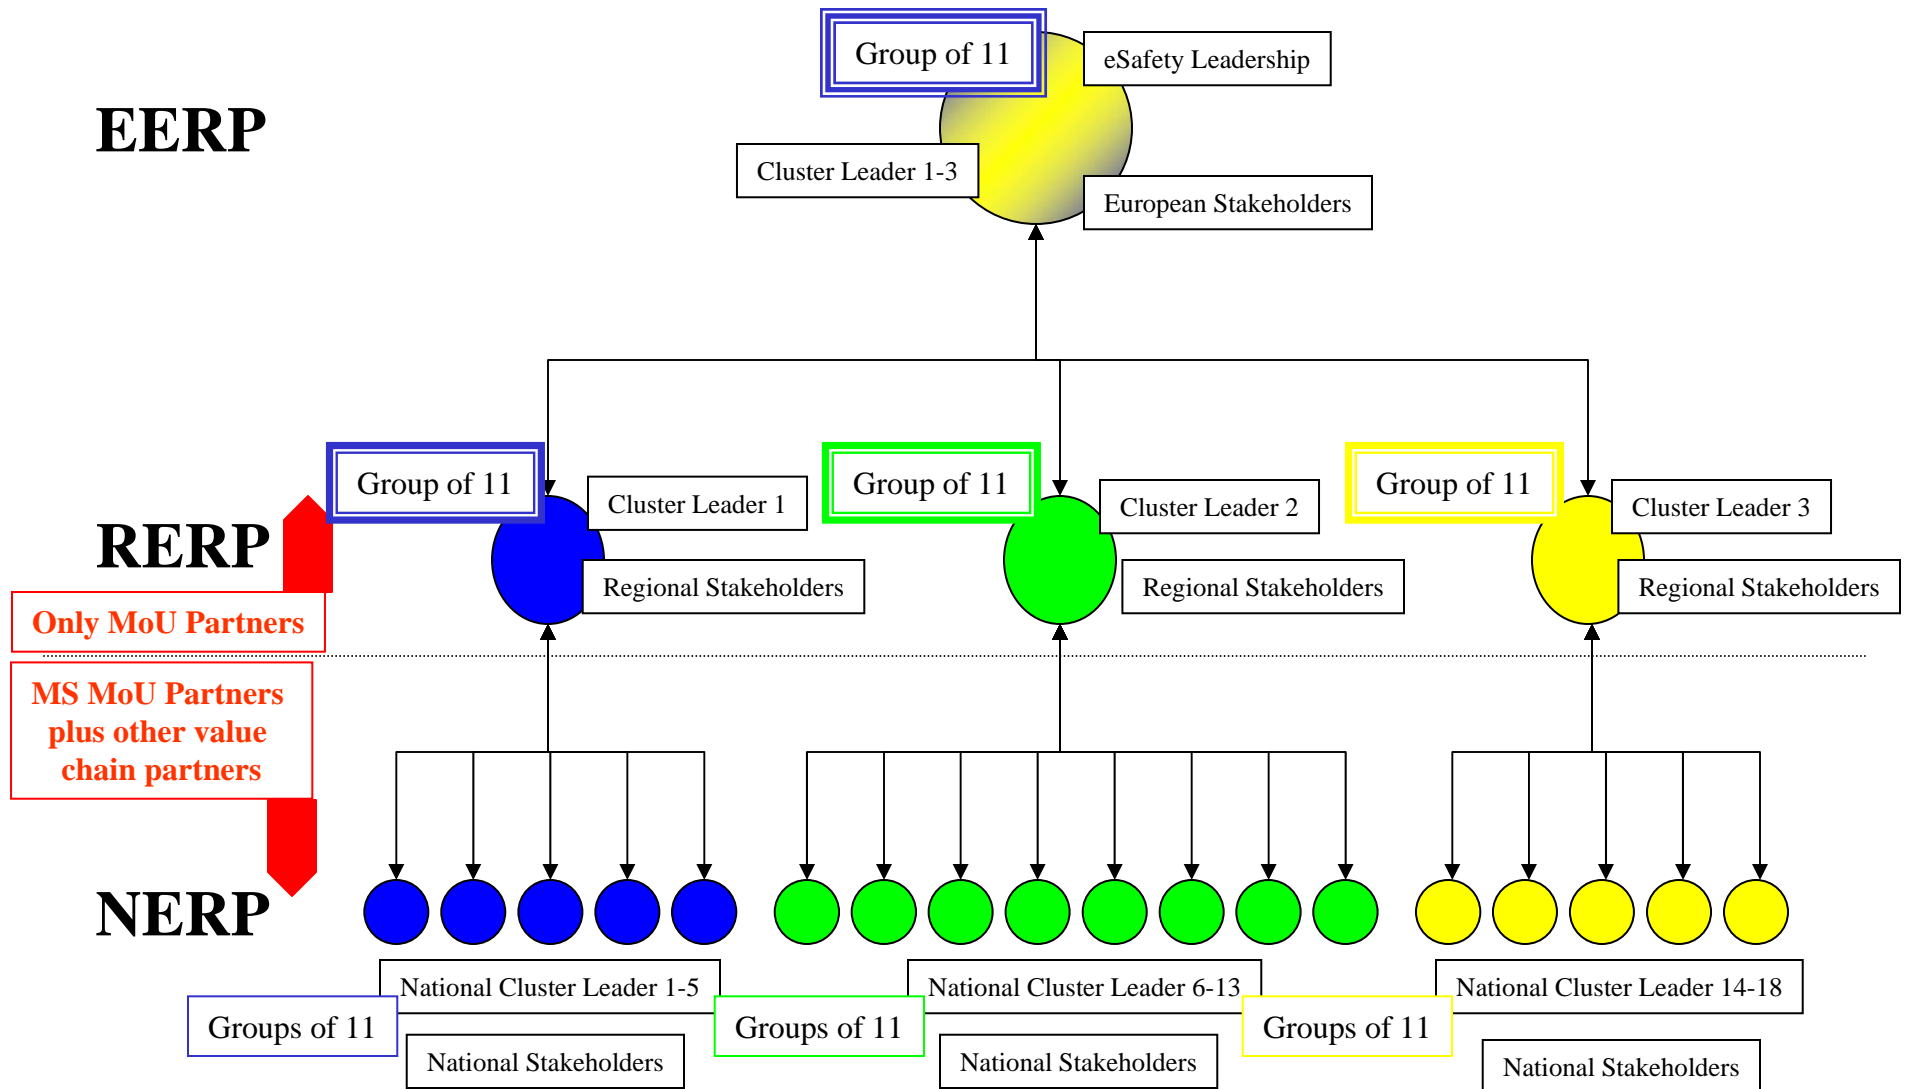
EERP

Group of 11

eSafety Leadership

Cluster Leader 1-3

European Stakeholders

RERP

Group of 11

Cluster Leader 1

Regional Stakeholders

Group of 11

Cluster Leader 2

Regional Stakeholders

Group of 11

Cluster Leader 3

Regional Stakeholders

Only MoU Partners

MS MoU Partners plus other value chain partners

NERP

National Cluster Leader 1-5

Groups of 11

National Stakeholders

National Cluster Leader 6-13

Groups of 11

National Stakeholders

National Cluster Leader 14-18

Groups of 11

National Stakeholders